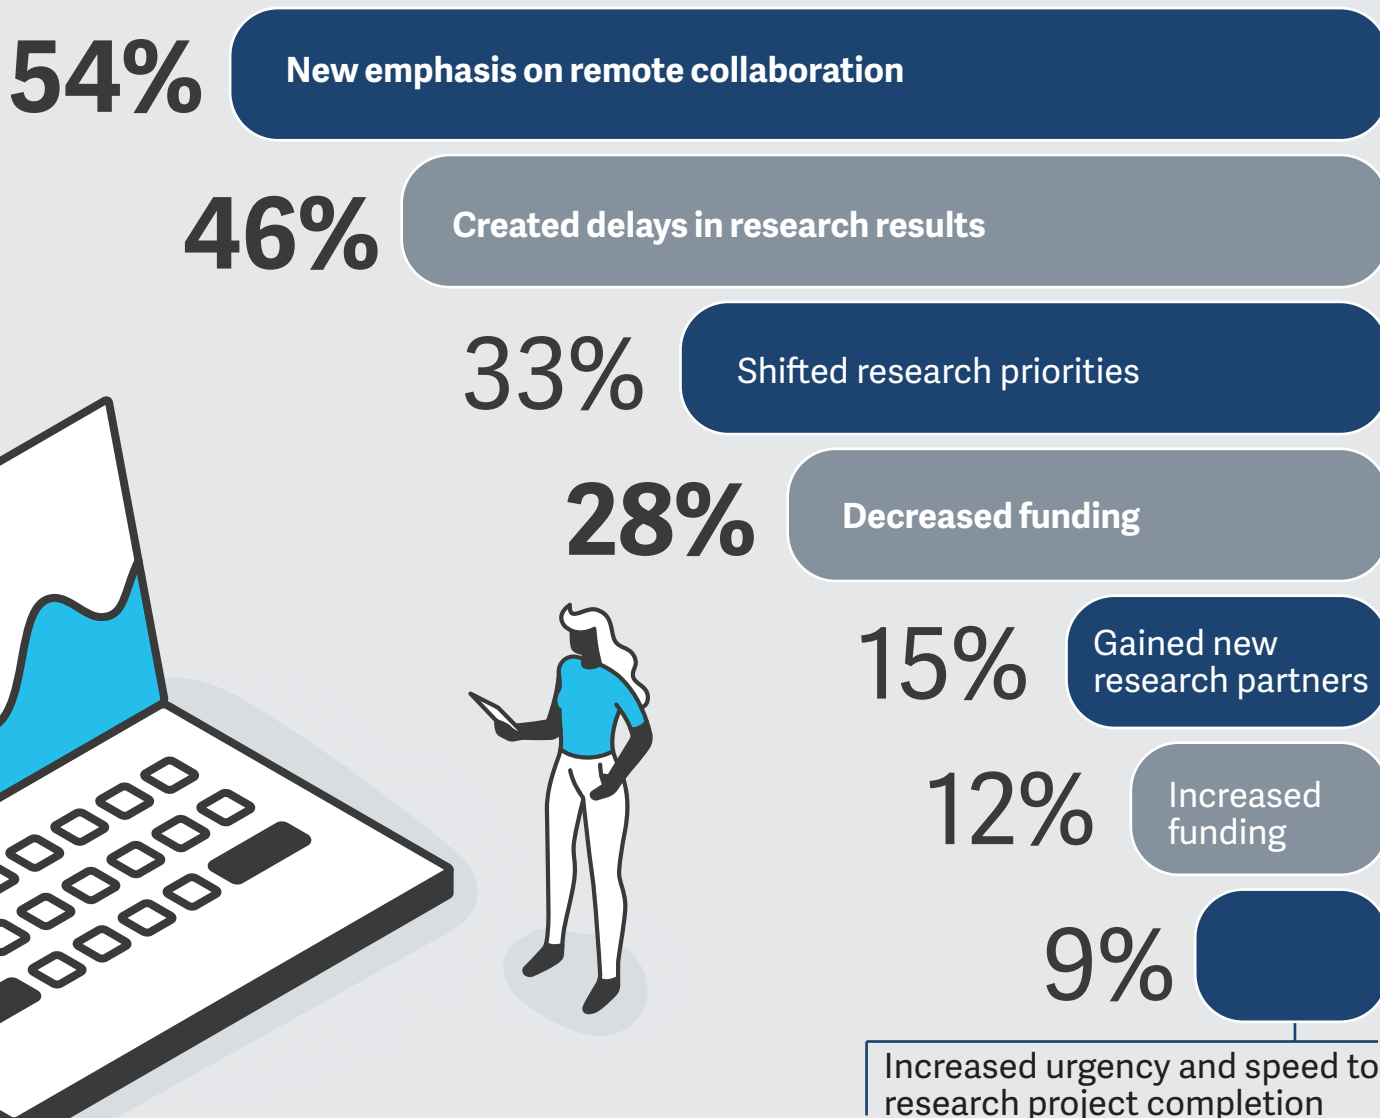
54% New emphasis on remote collaboration

46% Created delays in research results

33% Shifted research priorities

28% Decreased funding

15% Gained new research partners

12% Increased funding

9%

Increased urgency and speed to research project completion